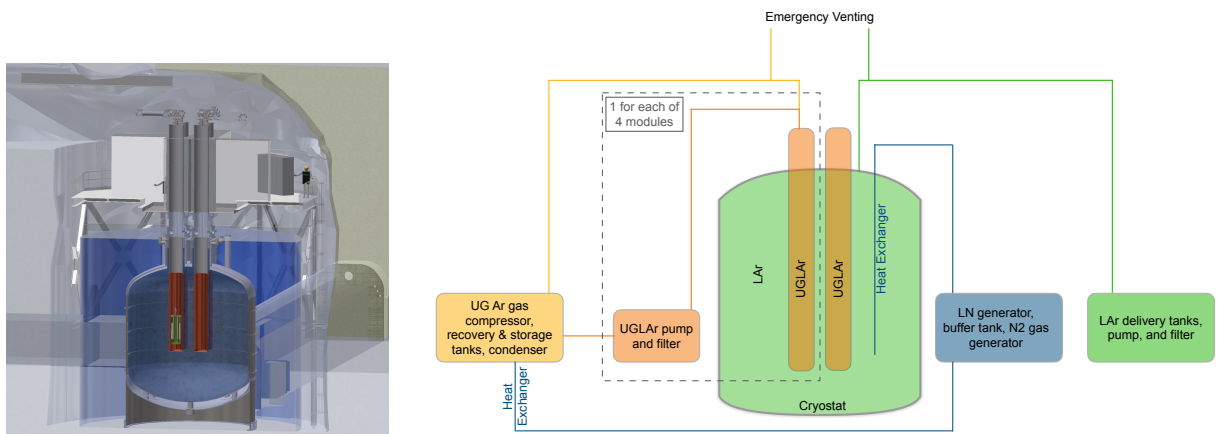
Emergency Venting

1 for each of 4 modules

LAr

UGLAr

UGLAr

Heat Exchanger

UG Ar gas compressor, recovery & storage tanks, condenser

UGLAr pump and filter

LN generator, buffer tank, N2 gas generator

LAr delivery tanks, pump, and filter

Heat Exchanger

Cryostat